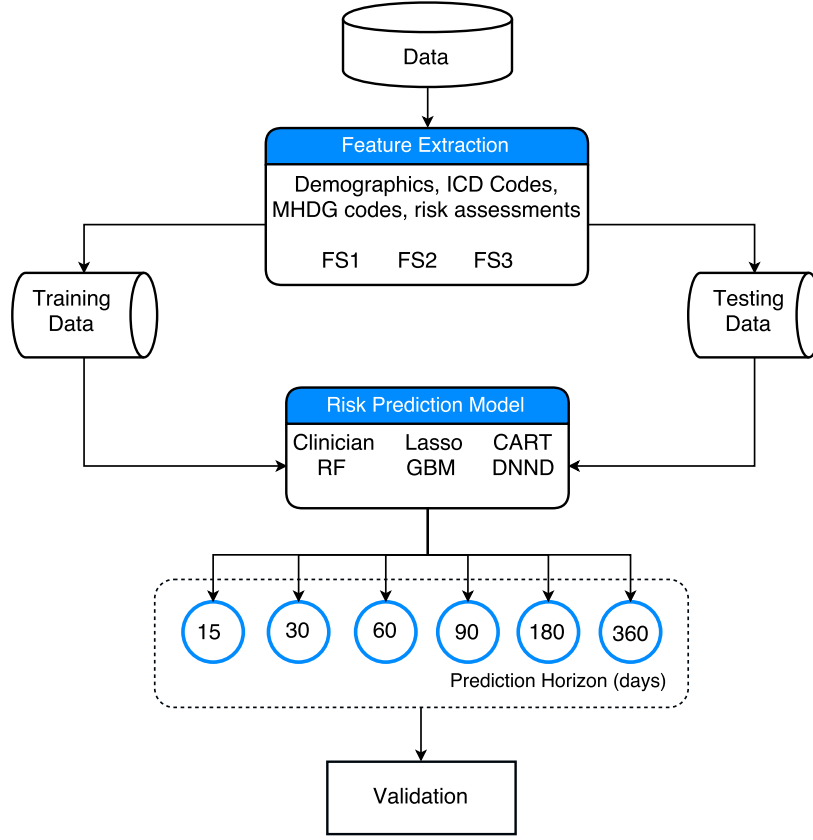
Data

Feature Extraction

Demographics, ICD Codes, MHDG codes, risk assessments

FS1 FS2 FS3

Training Data

Testing Data

Risk Prediction Model

Clinician Lasso CART
RF GBM DNND

15 30 60 90 180 360

Prediction Horizon (days)

Validation